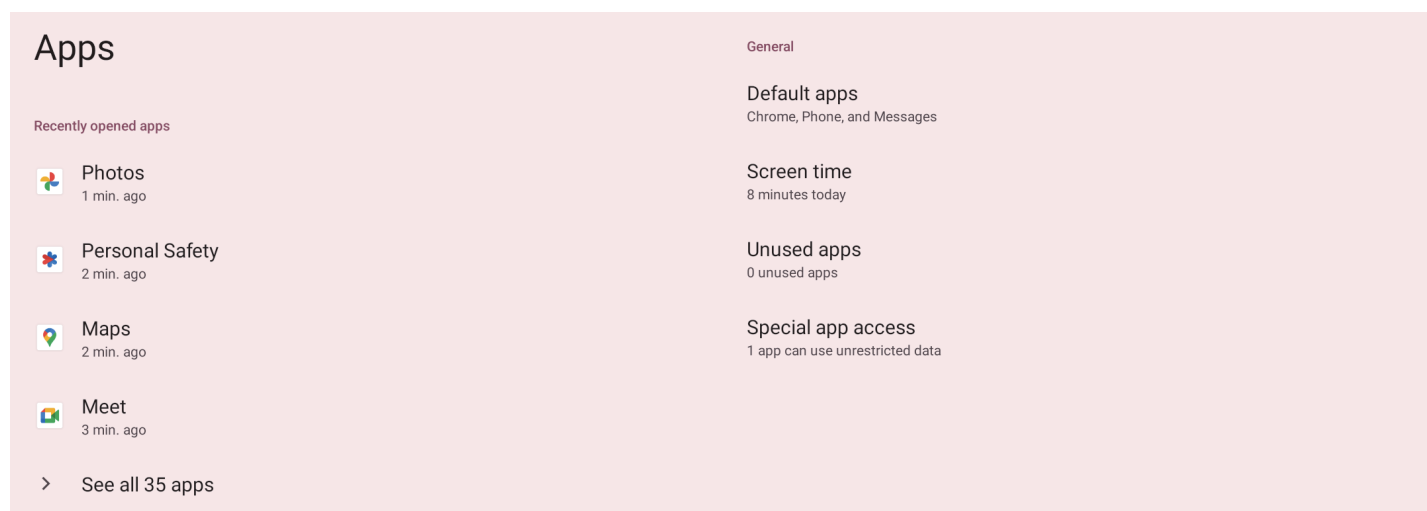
Apps

Recently opened apps

Photos
1 min. ago

Personal Safety
2 min. ago

Maps
2 min. ago

Meet
3 min. ago

See all 35 apps

General

Default apps
Chrome, Phone, and Messages

Screen time
8 minutes today

Unused apps
0 unused apps

Special app access
1 app can use unrestricted data